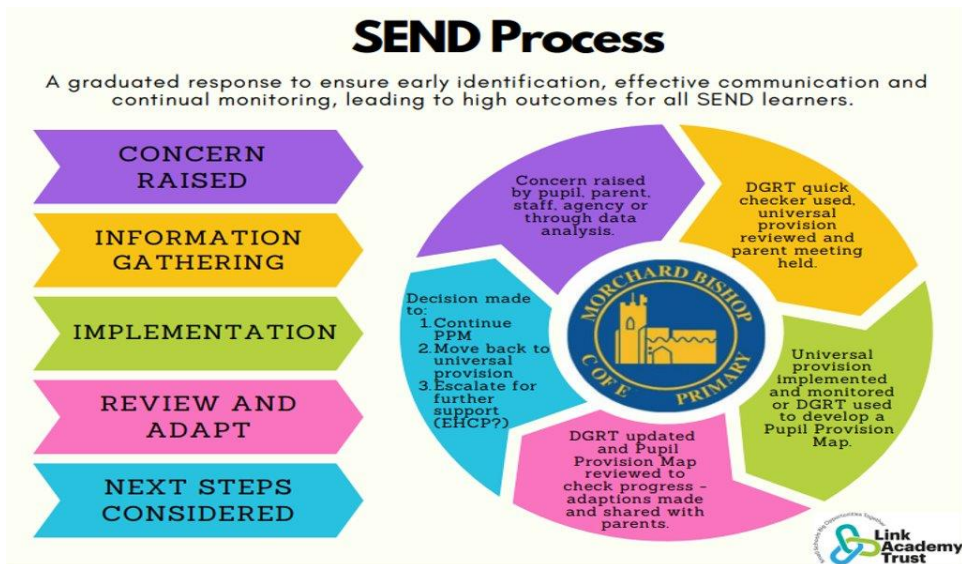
SEND Process

A graduated response to ensure early identification, effective communication and continual monitoring, leading to high outcomes for all SEND learners.

CONCERN RAISED

INFORMATION GATHERING

IMPLEMENTATION

REVIEW AND ADAPT

NEXT STEPS CONSIDERED

Concern raised by pupil, parent, staff, agency or through data analysis.

DGRT quick checker used, universal provision reviewed and parent meeting held.

Universal provision implemented and monitored or DGRT used to develop a Pupil Provision Map.

DGRT updated and Pupil Provision Map reviewed to check progress - adaptions made and shared with parents.

Decision made to:
1. Continue PPM
2. Move back to universal provision
3. Escalate for further support (EHCP?)

MORCHARD BISHOP C OF E PRIMARY

Link Academy Trust